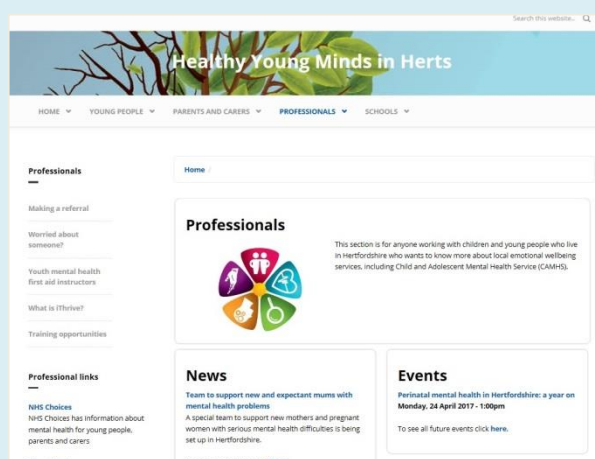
Search this website... 

Healthy Young Minds in Herts

HOME YOUNG PEOPLE PARENTS AND CARERS PROFESSIONALS SCHOOLS

Professionals

Making a referral

Worried about someone?

Youth mental health first aid instructors

What is iThrive?

Training opportunities

Professional links

NHS Choices
NHS Choices has information about mental health for young people, parents and carers

Home /

Professionals

This section is for anyone working with children and young people who live in Hertfordshire who wants to know more about local emotional wellbeing services, including Child and Adolescent Mental Health Service (CAMHS).

News

Team to support new and expectant mums with mental health problems
A special team to support new mothers and pregnant women with serious mental health difficulties is being set up in Hertfordshire.

Events

Perinatal mental health in Hertfordshire: a year on
Monday, 24 April 2017 - 1:00pm

To see all future events click here.